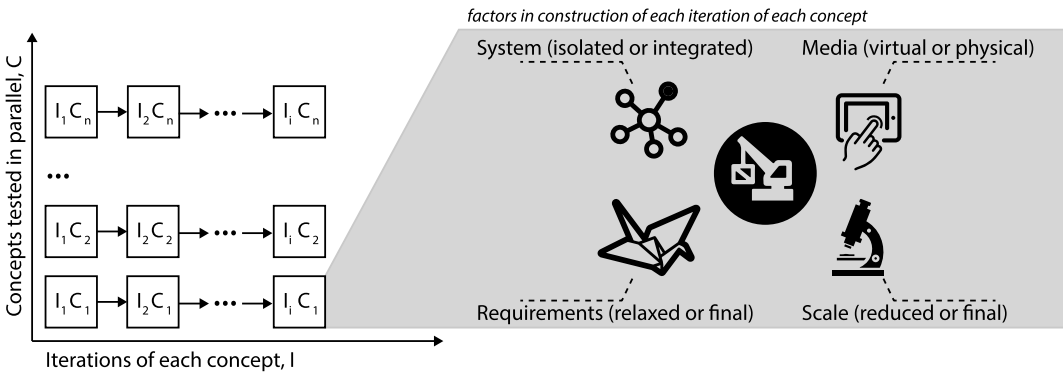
factors in construction of each iteration of each concept

Concepts tested in parallel, C

$I_1C_n$ → $I_2C_n$ → ••• → $I_iC_n$

•••

$I_1C_2$ → $I_2C_2$ → ••• → $I_iC_2$

$I_1C_1$ → $I_2C_1$ → ••• → $I_iC_1$

Iterations of each concept, I

System (isolated or integrated)

Media (virtual or physical)

Requirements (relaxed or final)

Scale (reduced or final)